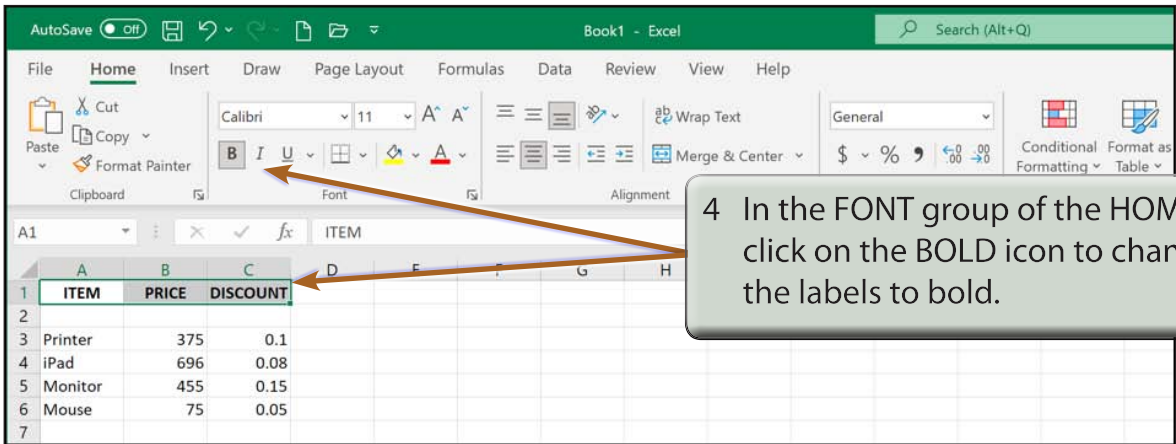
AutoSave Off Book1 - Excel Search (Alt+Q)

File Home Insert Draw Page Layout Formulas Data Review View Help

Paste Cut Copy Format Painter Clipboard

Calibri 11 A A B I U A Font

Wrap Text Merge & Center Alignment

General $ % 9

Conditional Formatting Format as Table

A1 fx ITEM

4 In the FONT group of the HOM click on the BOLD icon to char the labels to bold.

| | A | B | C | D | E | F | G | H |
|---|---|---|---|---|---|---|---|---|
| 1 | ITEM | PRICE | DISCOUNT | | | | | |
| 2 | | | | | | | | |
| 3 | Printer | 375 | 0.1 | | | | | |
| 4 | iPad | 696 | 0.08 | | | | | |
| 5 | Monitor | 455 | 0.15 | | | | | |
| 6 | Mouse | 75 | 0.05 | | | | | |
| 7 | | | | | | | | |